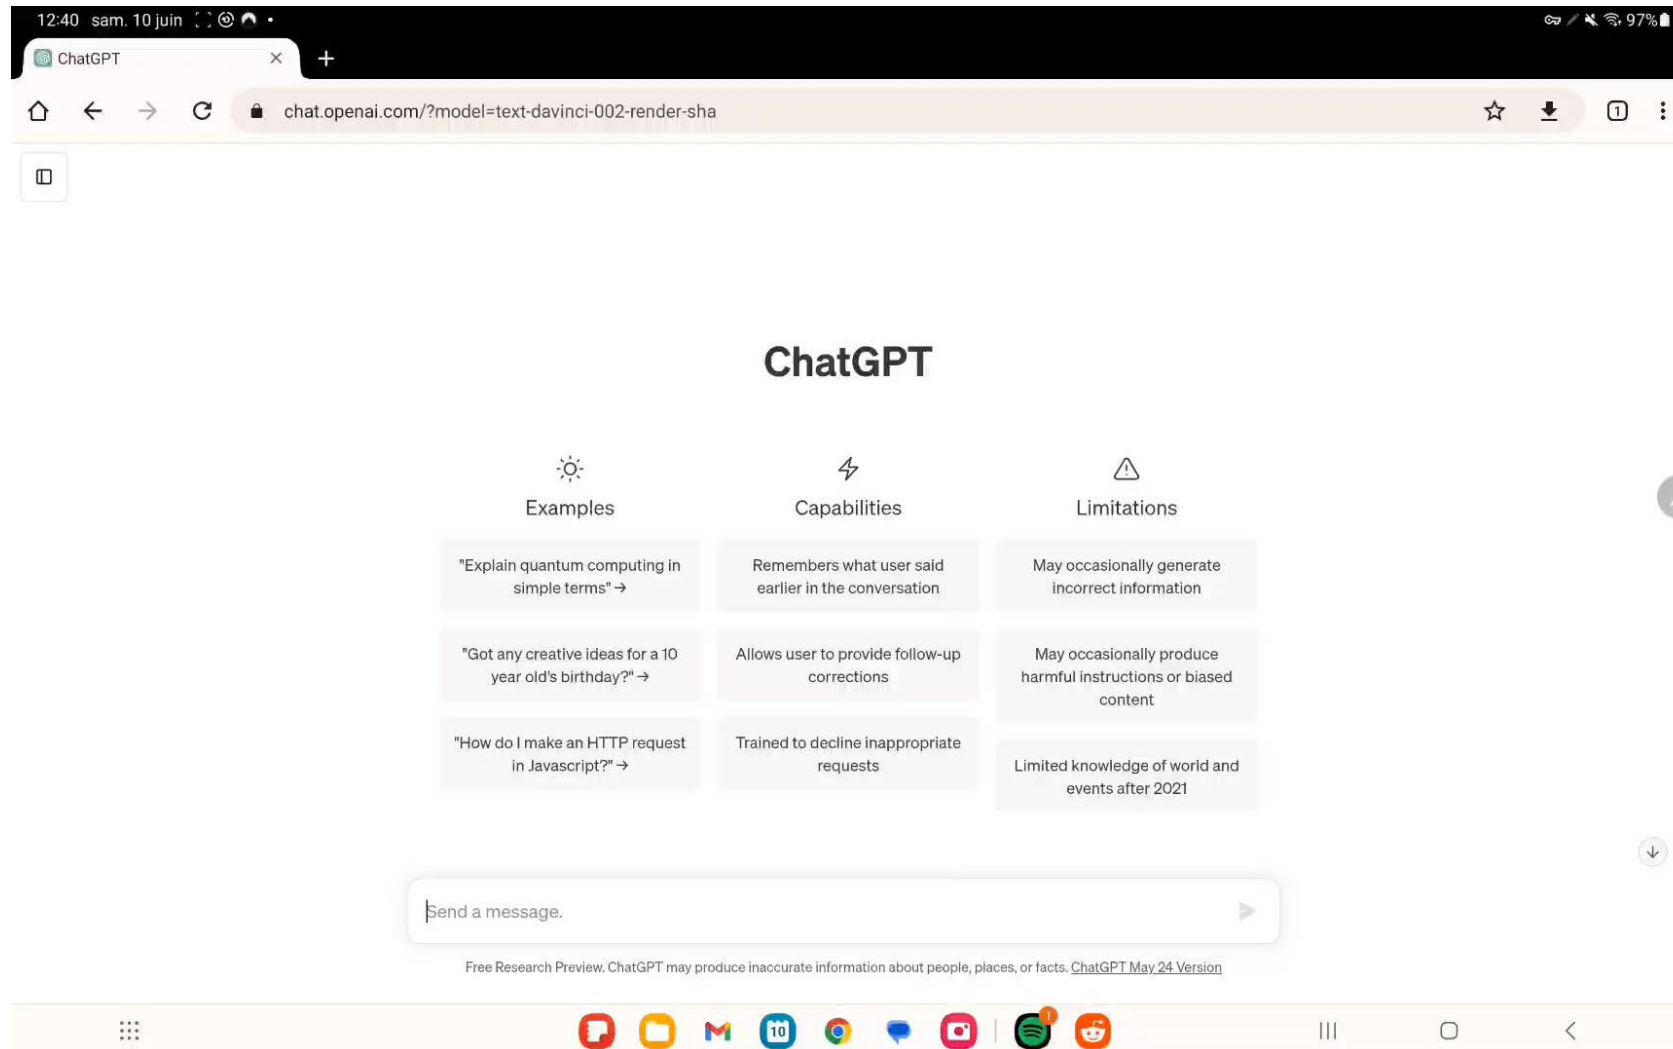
12:40 sam. 10 juin

97%

ChatGPT

chat.openai.com/?model=text-davinci-002-render-sha

1

ChatGPT

Examples

Capabilities

Limitations

"Explain quantum computing in simple terms" →

Remembers what user said earlier in the conversation

May occasionally generate incorrect information

"Got any creative ideas for a 10 year old's birthday?" →

Allows user to provide follow-up corrections

May occasionally produce harmful instructions or biased content

"How do I make an HTTP request in Javascript?" →

Trained to decline inappropriate requests

Limited knowledge of world and events after 2021

Send a message.

Free Research Preview. ChatGPT may produce inaccurate information about people, places, or facts. ChatGPT May 24 Version

10